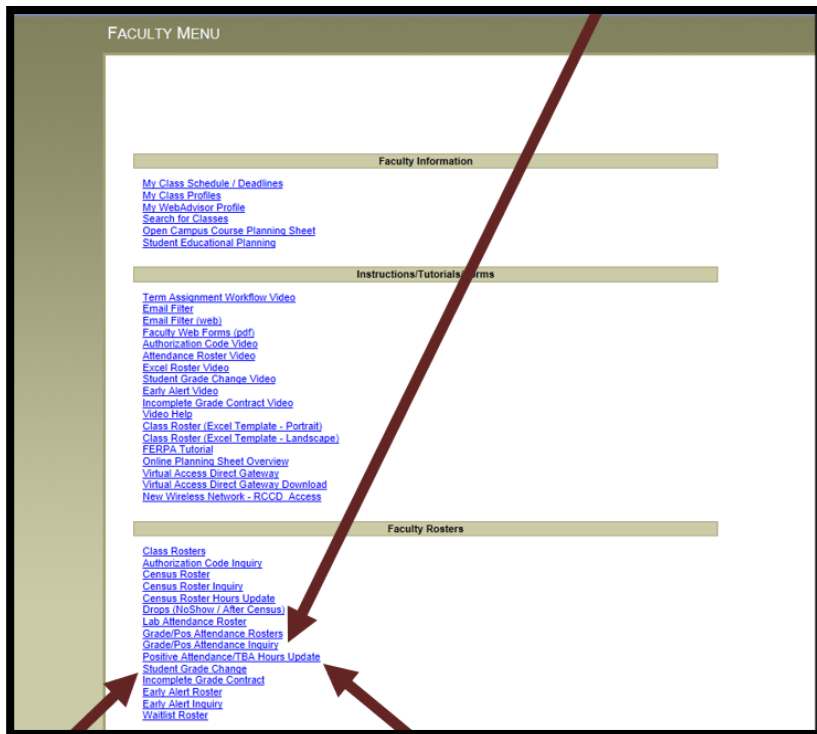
FACULTY MENU

Faculty Information

My Class Schedule / Deadlines
My Class Profiles
My WebAdvisor Profile
Search for Classes
Open Campus Course Planning Sheet
Student Educational Planning

Instructions/Tutorials/Forms

Term Assignment Workflow Video
Email Filter
Email Filter (web)
Faculty Web Forms (pdf)
Authorization Code Video
Attendance Roster Video
Excel Roster Video
Student Grade Change Video
Early Alert Video
Incomplete Grade Contract Video
Video Help
Class Roster (Excel Template - Portrait)
Class Roster (Excel Template - Landscape)
FERPA Tutorial
Online Planning Sheet Overview
Virtual Access Direct Gateway
Virtual Access Direct Gateway Download
New Wireless Network - RCCD_Access

Faculty Rosters

Class Rosters
Authorization Code Inquiry
Census Roster
Census Roster Inquiry
Census Roster Hours Update
Drops (NoShow / After Census)
Lab Attendance Roster
Grade/Pos Attendance Rosters
Grade/Pos Attendance Inquiry
Positive Attendance/TBA Hours Update
Student Grade Change
Incomplete Grade Contract
Early Alert Roster
Early Alert Inquiry
Waitlist Roster